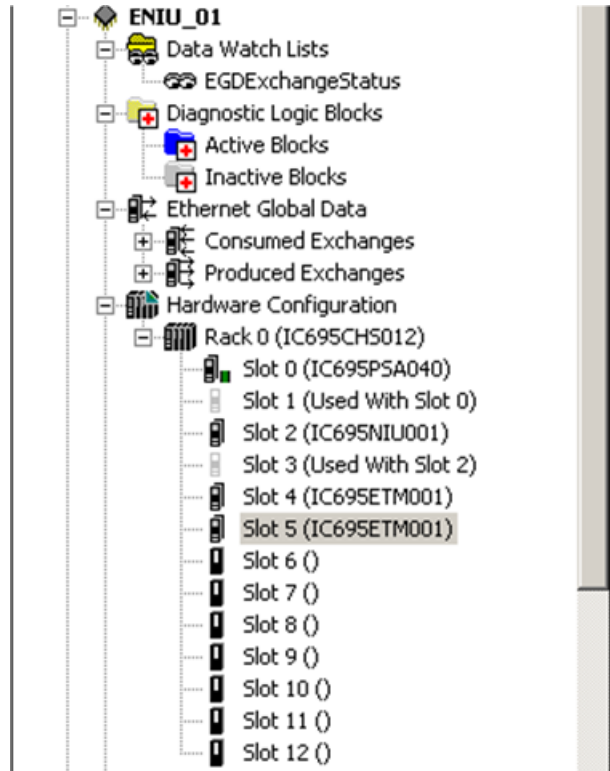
ENIU_01
Data Watch Lists
EGDExchangeStatus
Diagnostic Logic Blocks
Active Blocks
Inactive Blocks
Ethernet Global Data
Consumed Exchanges
Produced Exchanges
Hardware Configuration
Rack 0 (IC695CHS012)
Slot 0 (IC695PSA040)
Slot 1 (Used With Slot 0)
Slot 2 (IC695NIU001)
Slot 3 (Used With Slot 2)
Slot 4 (IC695ETM001)
Slot 5 (IC695ETM001)
Slot 6 ()
Slot 7 ()
Slot 8 ()
Slot 9 ()
Slot 10 ()
Slot 11 ()
Slot 12 ()